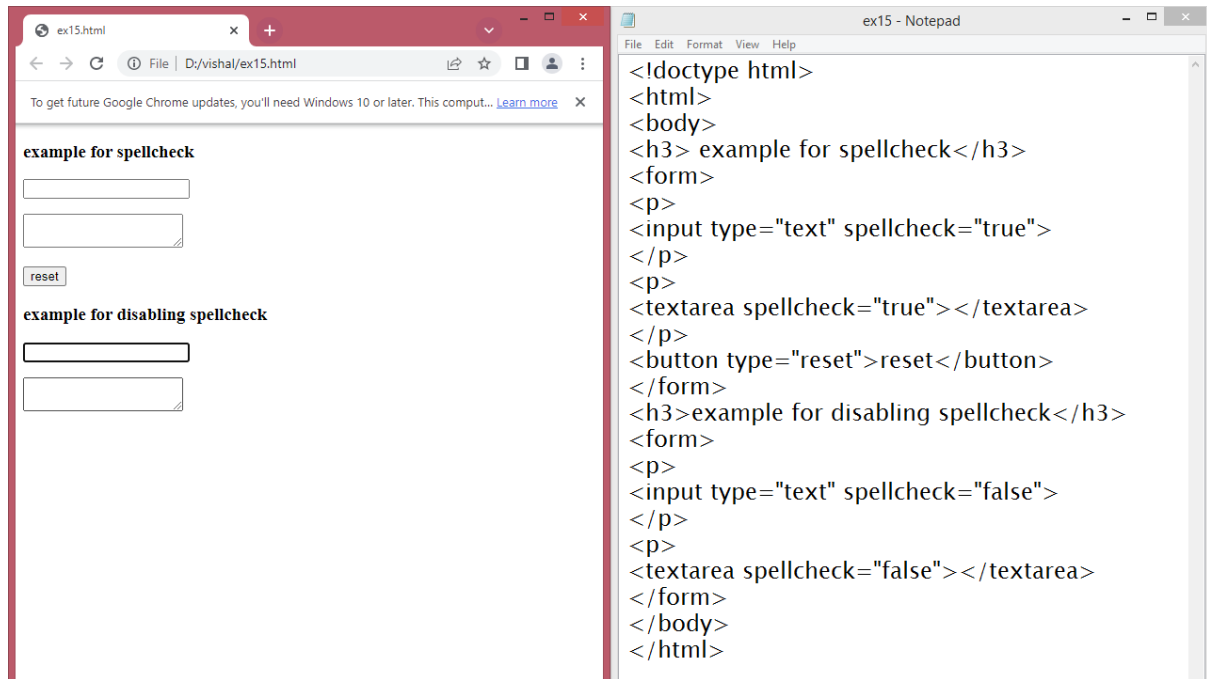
ex15.html

File | D:/vishal/ex15.html

To get future Google Chrome updates, you'll need Windows 10 or later. This comput... Learn more

**example for spellcheck**

reset

**example for disabling spellcheck**

ex15 - Notepad

File Edit Format View Help

<!doctype html>
<html>
<body>
<h3> example for spellcheck</h3>
<form>
<p>
<input type="text" spellcheck="true">
</p>
<p>
<textarea spellcheck="true"></textarea>
</p>
<button type="reset">reset</button>
</form>
<h3>example for disabling spellcheck</h3>
<form>
<p>
<input type="text" spellcheck="false">
</p>
<p>
<textarea spellcheck="false"></textarea>
</form>
</body>
</html>